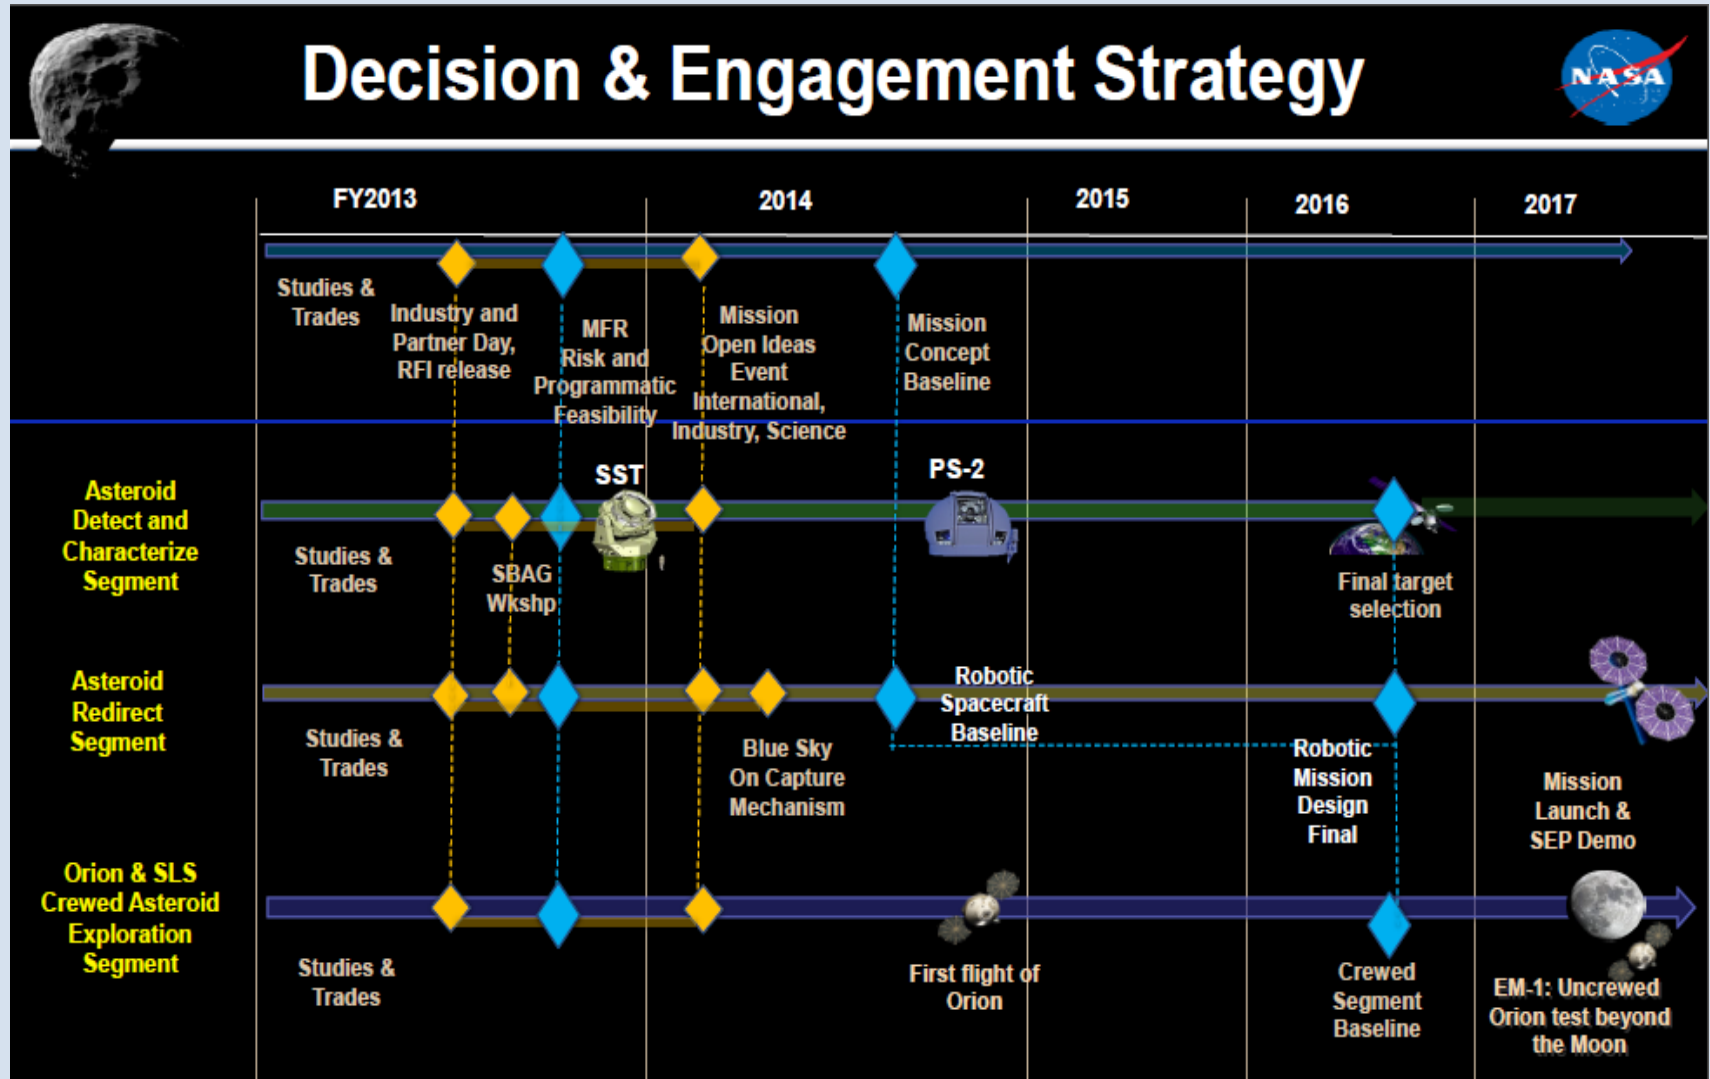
Decision & Engagement Strategy

NASA

FY2013

2014

2015

2016

2017

Studies & Trades

Industry and Partner Day, RFI release

MFR Risk and Programmatic Feasibility

Mission Open Ideas Event International, Industry, Science

Mission Concept Baseline

Asteroid Detect and Characterize Segment

SST

PS-2

Studies & Trades

SBAG Wkshp

Final target selection

Asteroid Redirect Segment

Robotic Spacecraft Baseline

Studies & Trades

Blue Sky On Capture Mechanism

Robotic Mission Design Final

Mission Launch & SEP Demo

Orion & SLS Crewed Asteroid Exploration Segment

Studies & Trades

First flight of Orion

Crewed Segment Baseline

EM-1: Uncrewed Orion test beyond the Moon